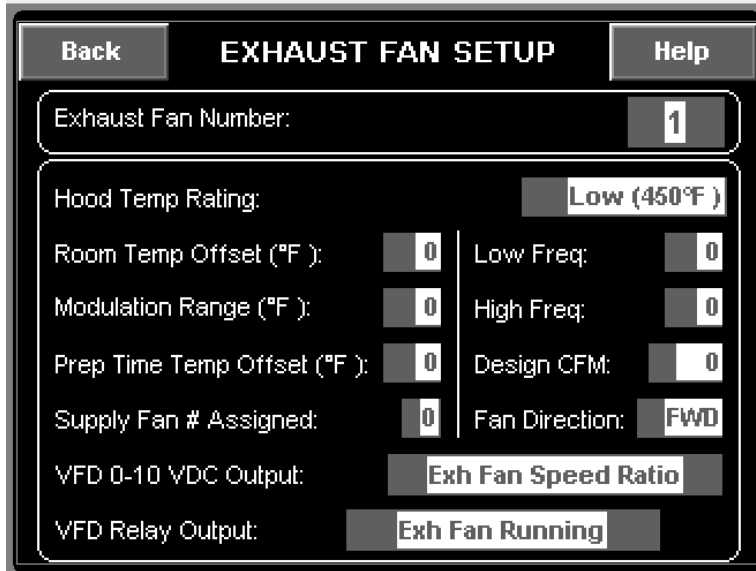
Back
EXHAUST FAN SETUP
Help

Exhaust Fan Number: 1

Hood Temp Rating: Low (450°F )

Room Temp Offset (°F ): 0
Modulation Range (°F ): 0
Prep Time Temp Offset (°F ): 0
Supply Fan # Assigned: 0

Low Freq: 0
High Freq: 0
Design CFM: 0
Fan Direction: FWD

VFD 0-10 VDC Output: Exh Fan Speed Ratio
VFD Relay Output: Exh Fan Running